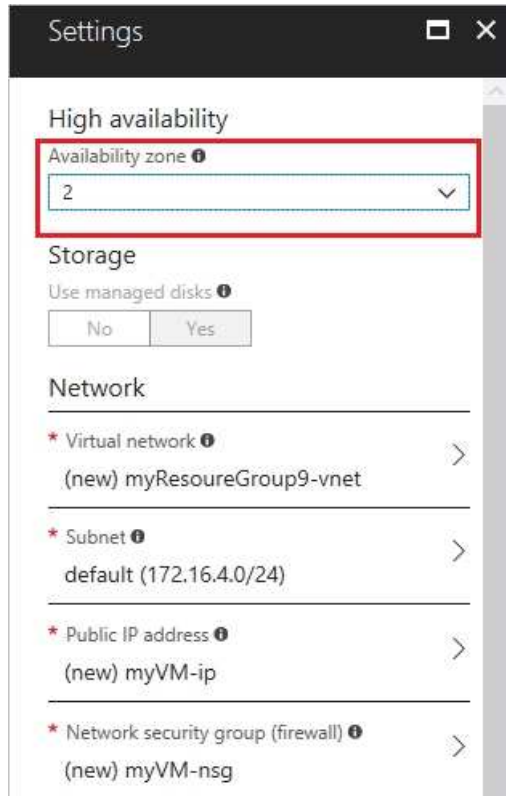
Settings

High availability

Availability zone

2

Storage

Use managed disks

No Yes

Network

* Virtual network

(new) myResoureGroup9-vnet

* Subnet

default (172.16.4.0/24)

* Public IP address

(new) myVM-ip

* Network security group (firewall)

(new) myVM-nsg